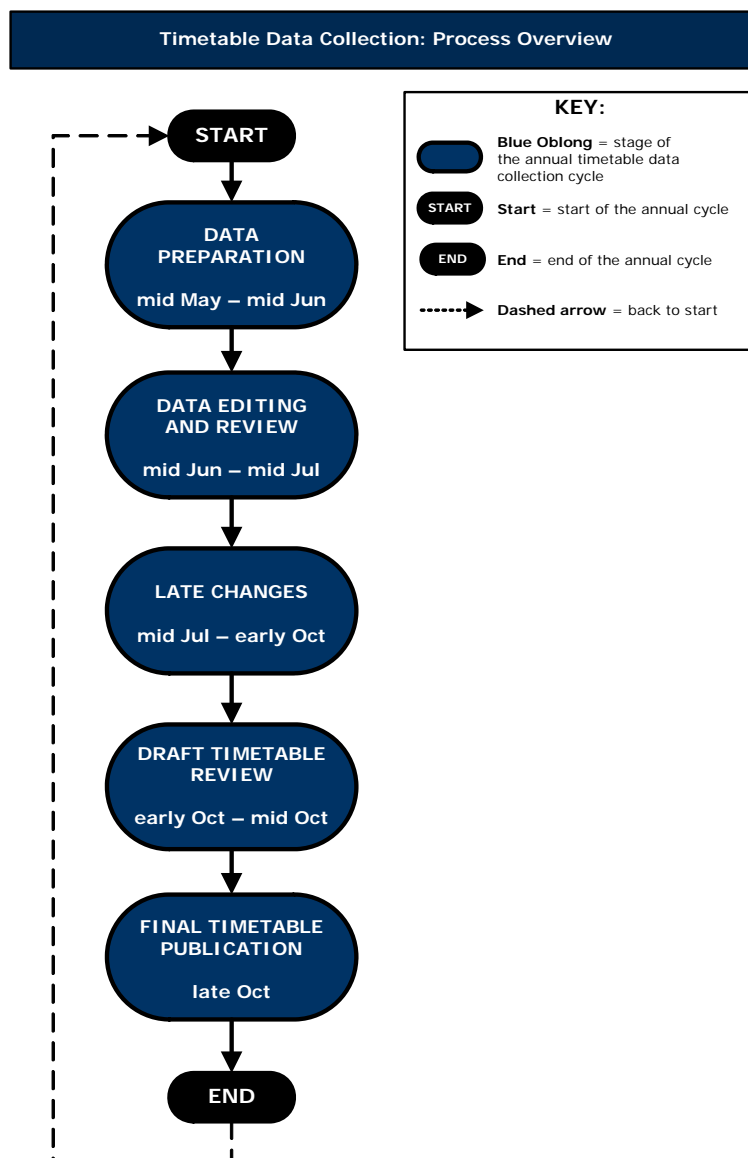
Timetable Data Collection: Process Overview

START

DATA PREPARATION

mid May – mid Jun

DATA EDITING AND REVIEW

mid Jun – mid Jul

LATE CHANGES

mid Jul – early Oct

DRAFT TIMETABLE REVIEW

early Oct – mid Oct

FINAL TIMETABLE PUBLICATION

late Oct

END

KEY:

**Blue Oblong** = stage of the annual timetable data collection cycle

START **Start** = start of the annual cycle

END **End** = end of the annual cycle

**Dashed arrow** = back to start